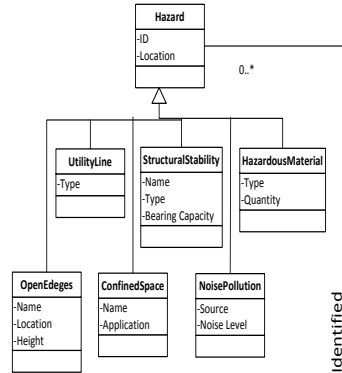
Hazard
-ID
-Location

0..*

UtilityLine
-Type

StructuralStability
-Name
-Type
-Bearing Capacity

HazardousMaterial
-Type
-Quantity

OpenEdeges
-Name
-Location
-Height

ConfinedSpace
-Name
-Application

NoisePollution
-Source
-Noise Level

Identified